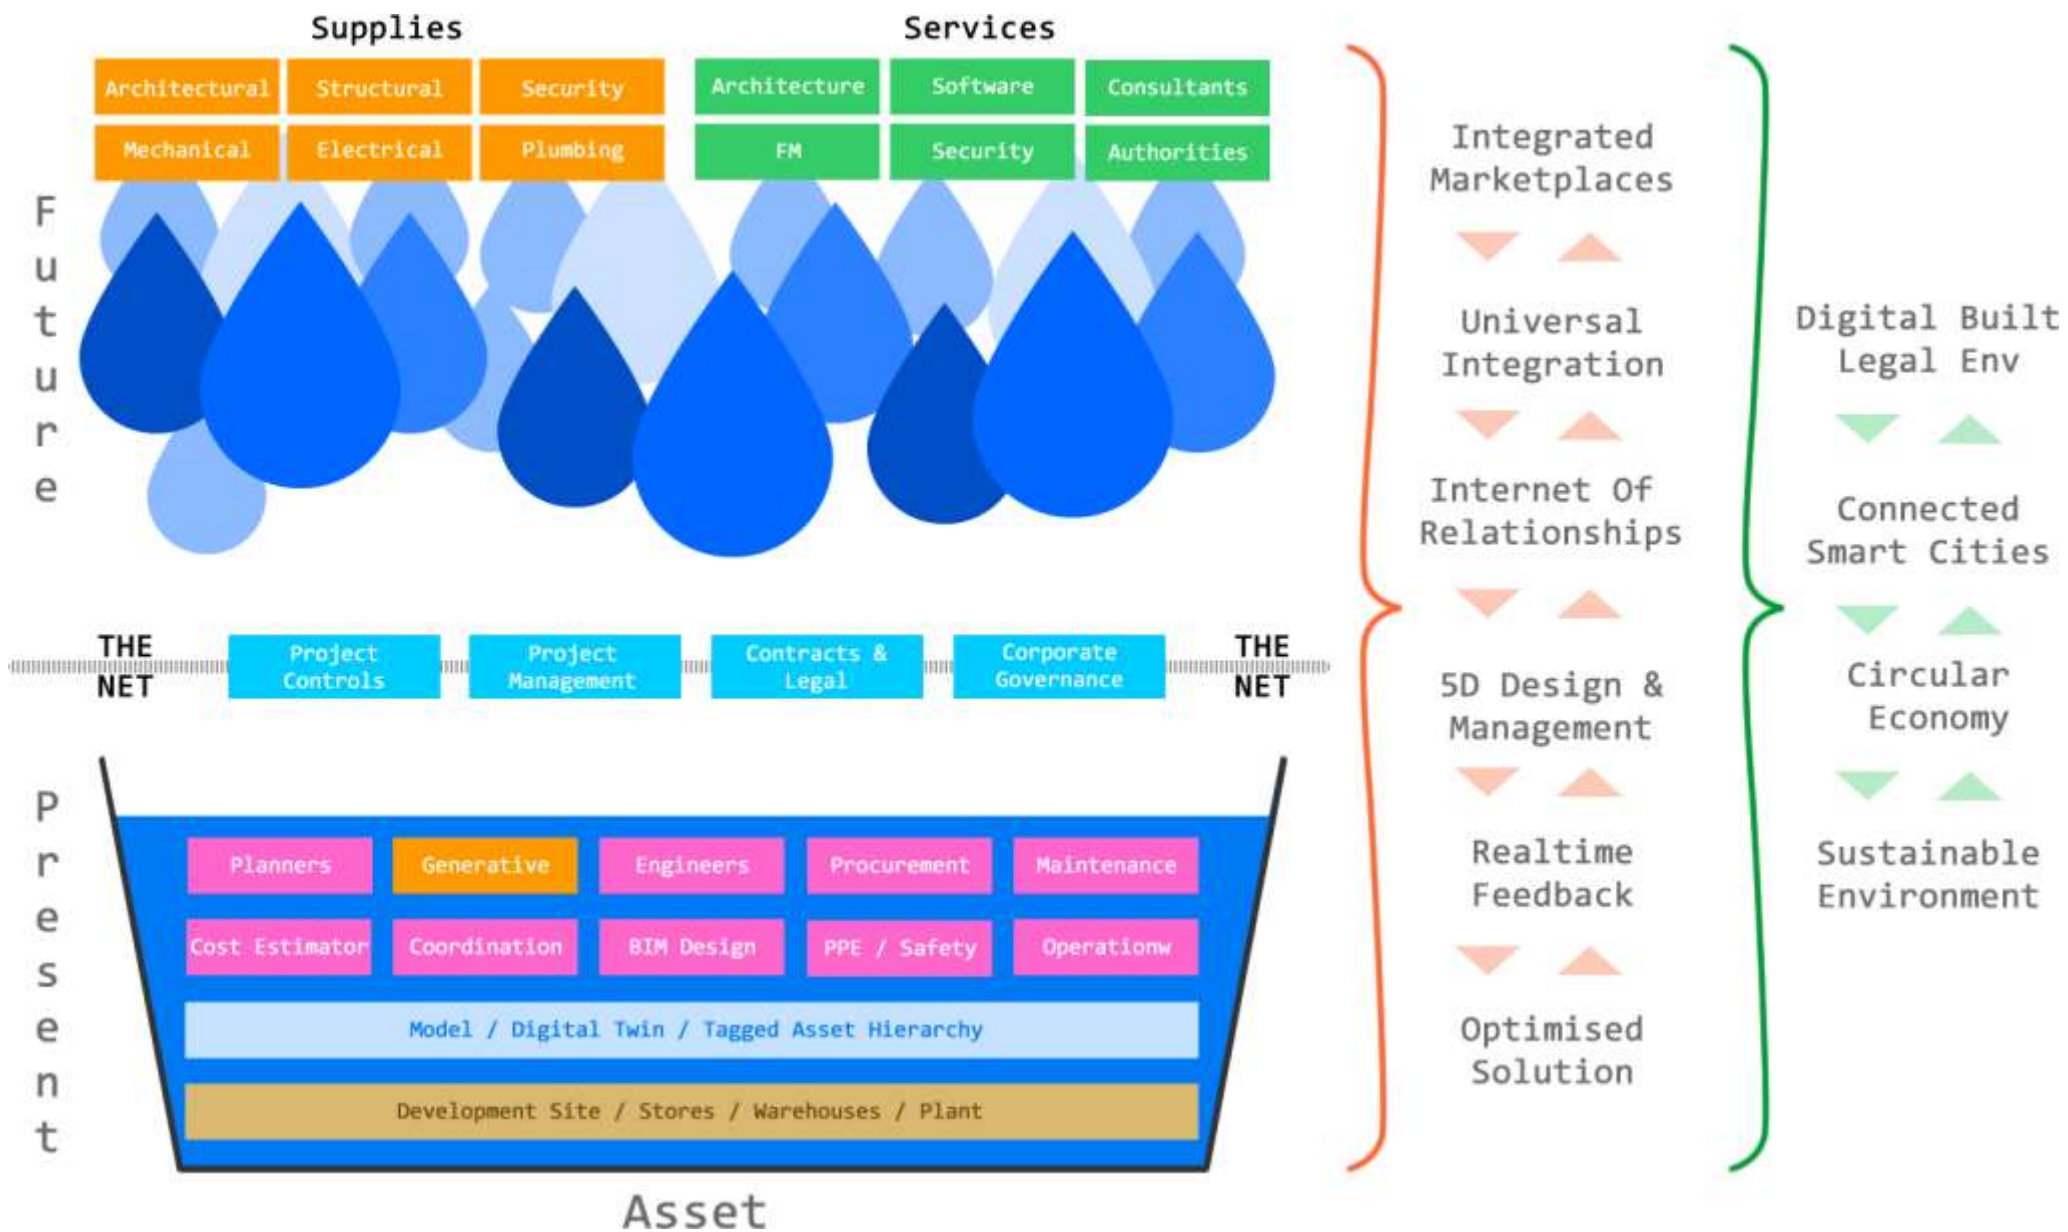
Supplies

Services

| Architectural | Structural | Security |
|---|---|---|
| Mechanical | Electrical | Plumbing |

| Architecture | Software | Consultants |
|---|---|---|
| FM | Security | Authorities |

Future

THE NET

Project Controls

Project Management

Contracts & Legal

Corporate Governance

THE NET

Present

| Planners | Generative | Engineers | Procurement | Maintenance |
|---|---|---|---|---|
| Cost Estimator | Coordination | BIM Design | PPE / Safety | Operationw |

Model / Digital Twin / Tagged Asset Hierarchy

Development Site / Stores / Warehouses / Plant

Asset

Integrated Marketplaces

Universal Integration

Internet Of Relationships

5D Design & Management

Realtime Feedback

Optimised Solution

Digital Built Legal Env

Connected Smart Cities

Circular Economy

Sustainable Environment